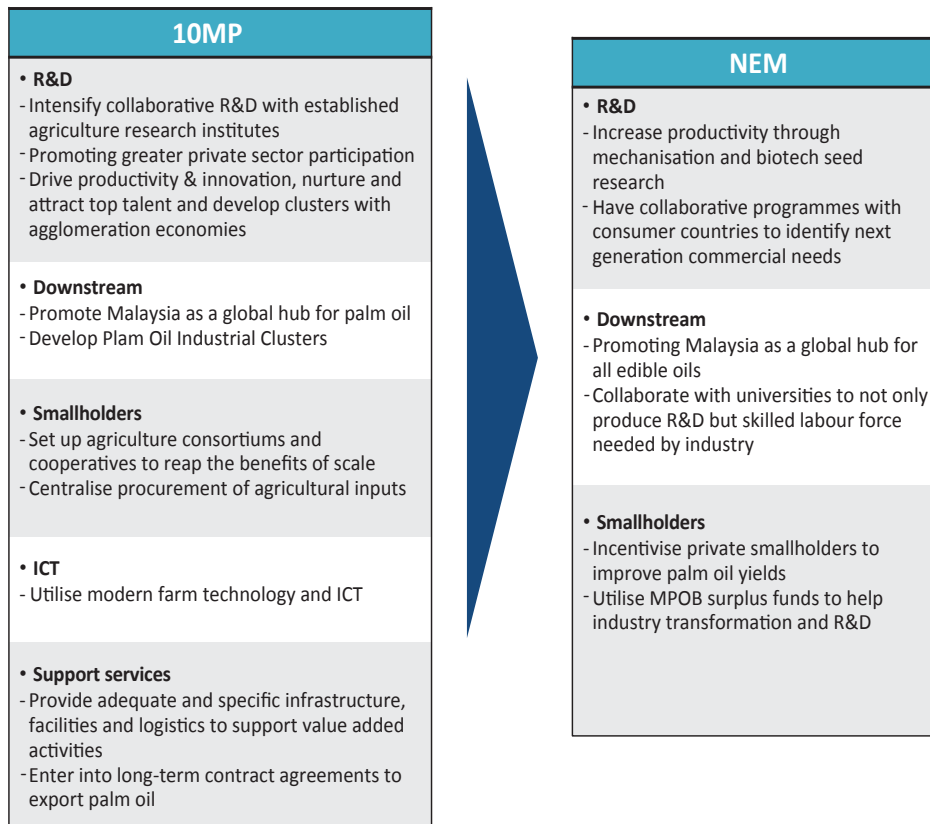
10MP

• R&D
- Intensify collaborative R&D with established agriculture research institutes
- Promoting greater private sector participation
- Drive productivity & innovation, nurture and attract top talent and develop clusters with agglomeration economies

• Downstream
- Promote Malaysia as a global hub for palm oil
- Develop Plam Oil Industrial Clusters

• Smallholders
- Set up agriculture consortiums and cooperatives to reap the benefits of scale
- Centralise procurement of agricultural inputs

• ICT
- Utilise modern farm technology and ICT

• Support services
- Provide adequate and specific infrastructure, facilities and logistics to support value added activities
- Enter into long-term contract agreements to export palm oil

NEM

• R&D
- Increase productivity through mechanisation and biotech seed research
- Have collaborative programmes with consumer countries to identify next generation commercial needs

• Downstream
- Promoting Malaysia as a global hub for all edible oils
- Collaborate with universities to not only produce R&D but skilled labour force needed by industry

• Smallholders
- Incentivise private smallholders to improve palm oil yields
- Utilise MPOB surplus funds to help industry transformation and R&D